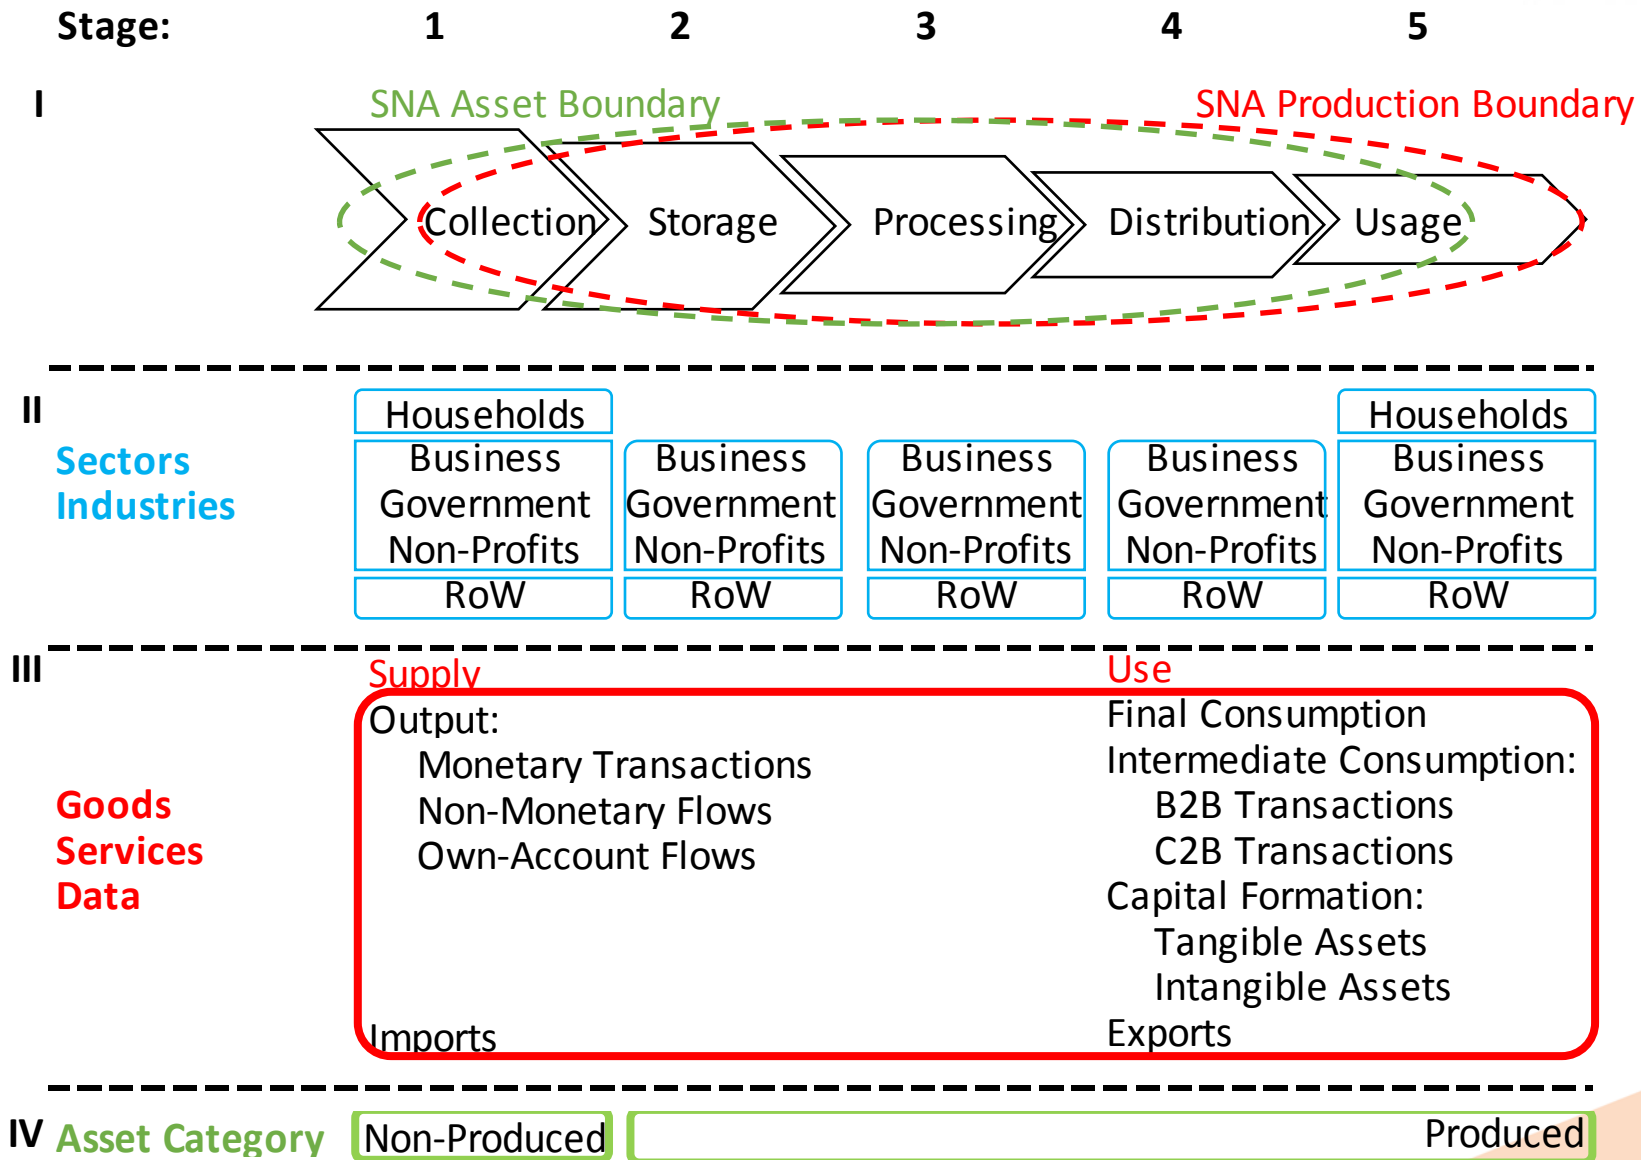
Stage: 1 2 3 4 5

I

SNA Asset Boundary

SNA Production Boundary

Collection Storage Processing Distribution Usage

II

Sectors
Industries

| Households | | | | Households |
|---|---|---|---|---|
| Business Government Non-Profits | Business Government Non-Profits | Business Government Non-Profits | Business Government Non-Profits | Business Government Non-Profits |
| RoW | RoW | RoW | RoW | RoW |

III

Goods
Services
Data

Supply
Output:
Monetary Transactions
Non-Monetary Flows
Own-Account Flows

Imports

Use
Final Consumption
Intermediate Consumption:
B2B Transactions
C2B Transactions
Capital Formation:
Tangible Assets
Intangible Assets
Exports

IV Asset Category Non-Produced Produced